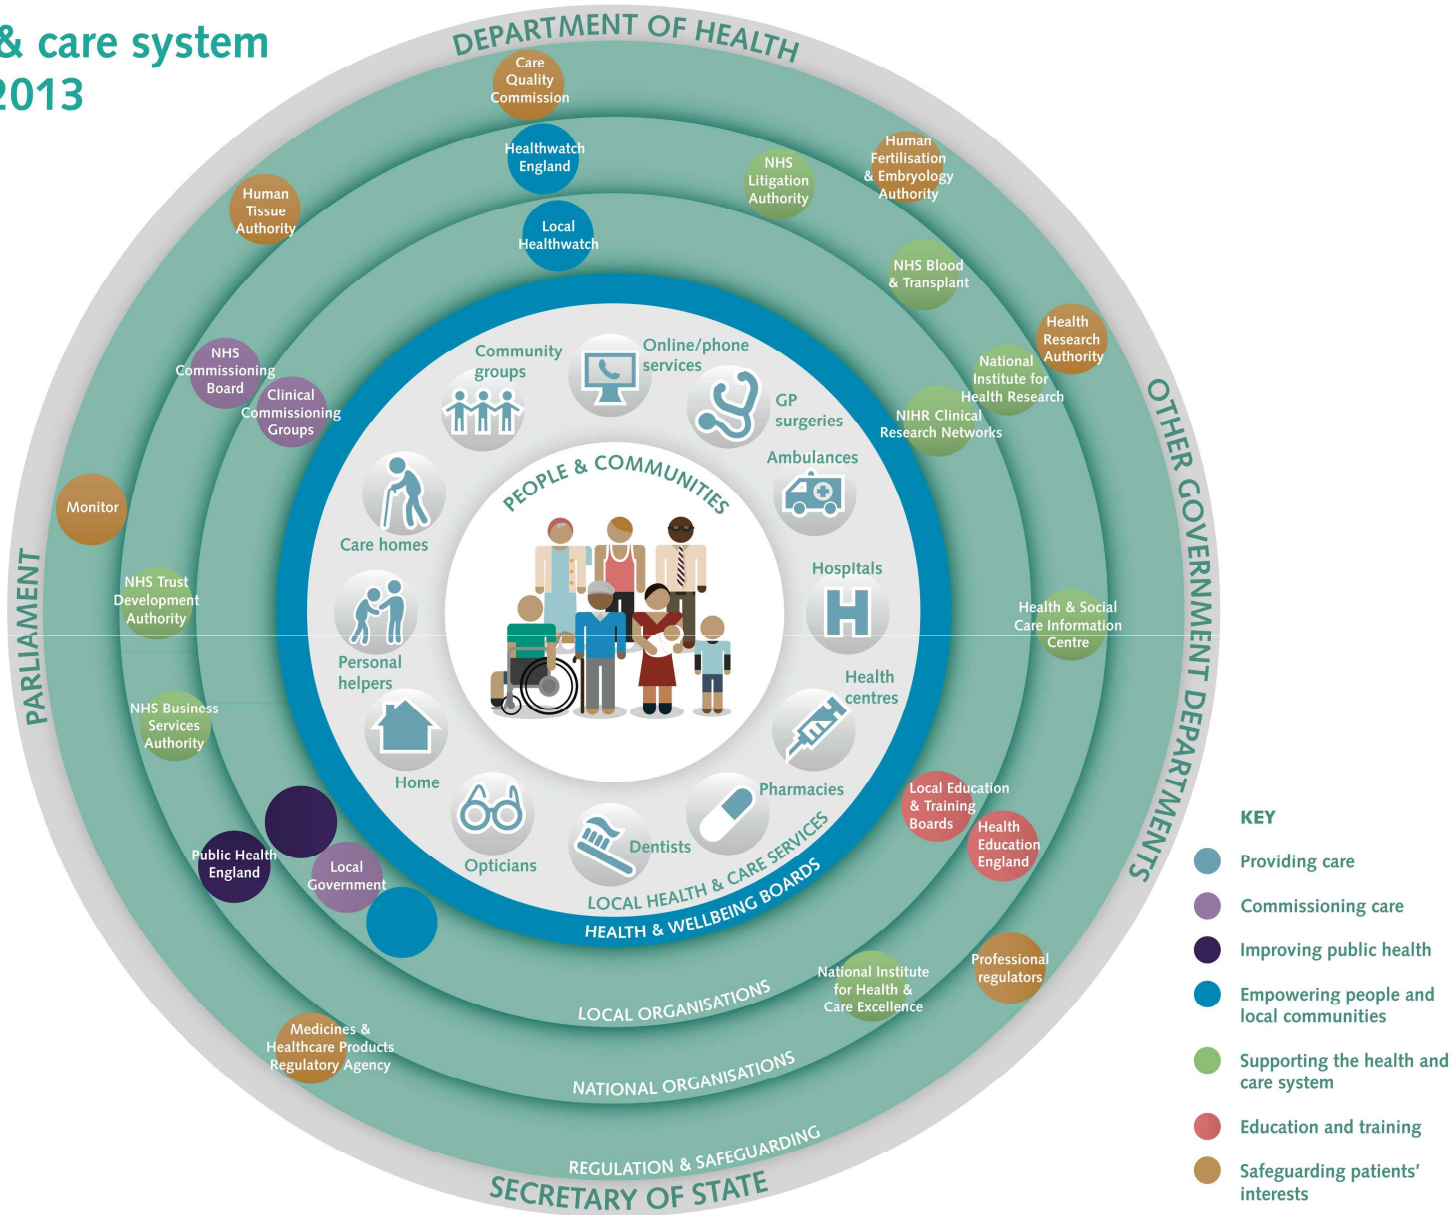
& care system
2013

DEPARTMENT OF HEALTH

Care Quality Commission

Healthwatch England

Local Healthwatch

Human Tissue Authority

NHS Litigation Authority

Human Fertilisation & Embryology Authority

NHS Blood & Transplant

Health Research Authority

National Institute for Health Research

NIHR Clinical Research Networks

NHS Commissioning Board

Clinical Commissioning Groups

Monitor

NHS Trust Development Authority

Health & Social Care Information Centre

NHS Business Services Authority

Local Education & Training Boards

Health Education England

Public Health England

Local Government

Professional regulators

National Institute for Health & Care Excellence

Medicines & Healthcare Products Regulatory Agency

PARLIAMENT

OTHER GOVERNMENT DEPARTMENTS

Community groups

Online/phone services

GP surgeries

Ambulances

Hospitals

Health centres

Pharmacies

Dentists

Opticians

Home

Personal helpers

Care homes

PEOPLE & COMMUNITIES

LOCAL HEALTH & CARE SERVICES

HEALTH & WELLBEING BOARDS

LOCAL ORGANISATIONS

NATIONAL ORGANISATIONS

REGULATION & SAFEGUARDING

SECRETARY OF STATE

KEY
Providing care
Commissioning care
Improving public health
Empowering people and local communities
Supporting the health and care system
Education and training
Safeguarding patients' interests